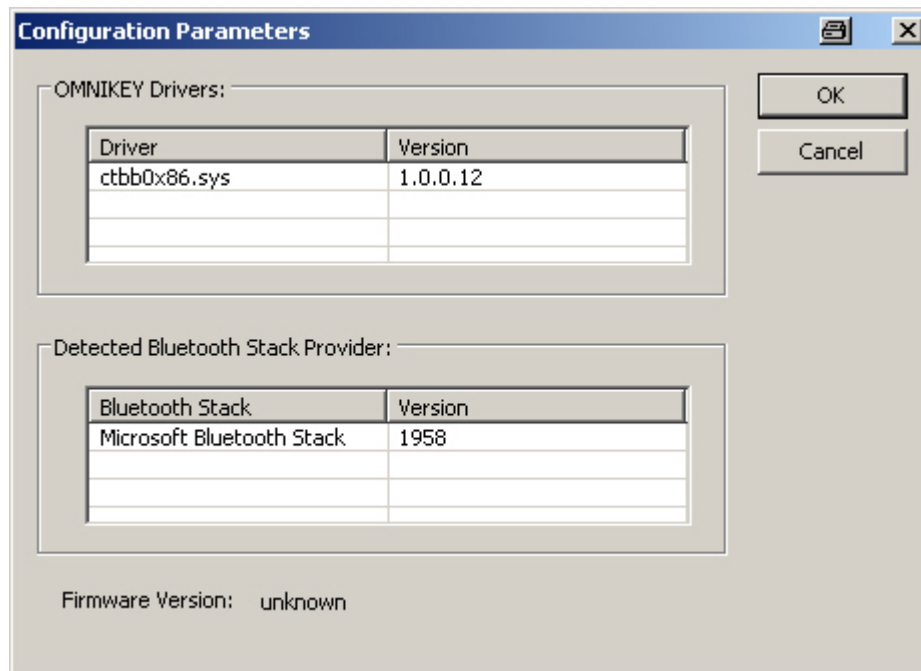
Configuration Parameters

OMNIKEY Drivers:

| Driver | Version |
|---|---|
| ctbb0x86.sys | 1.0.0.12 |

Detected Bluetooth Stack Provider:

| Bluetooth Stack | Version |
|---|---|
| Microsoft Bluetooth Stack | 1958 |

Firmware Version: unknown

OK

Cancel